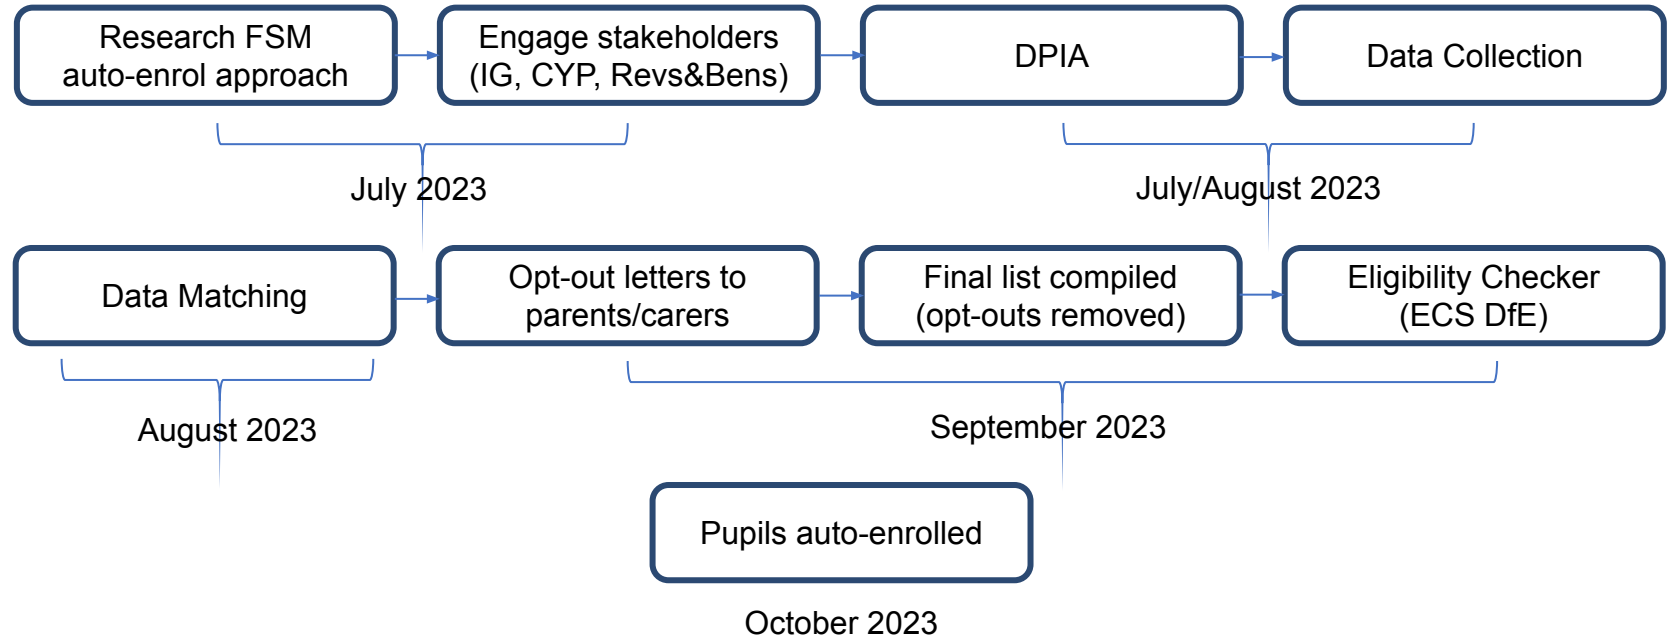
Research FSM auto-enrol approach

Engage stakeholders (IG, CYP, Revs&Bens)

DPIA

Data Collection

July 2023

July/August 2023

Data Matching

Opt-out letters to parents/carers

Final list compiled (opt-outs removed)

Eligibility Checker (ECS DfE)

August 2023

September 2023

Pupils auto-enrolled

October 2023